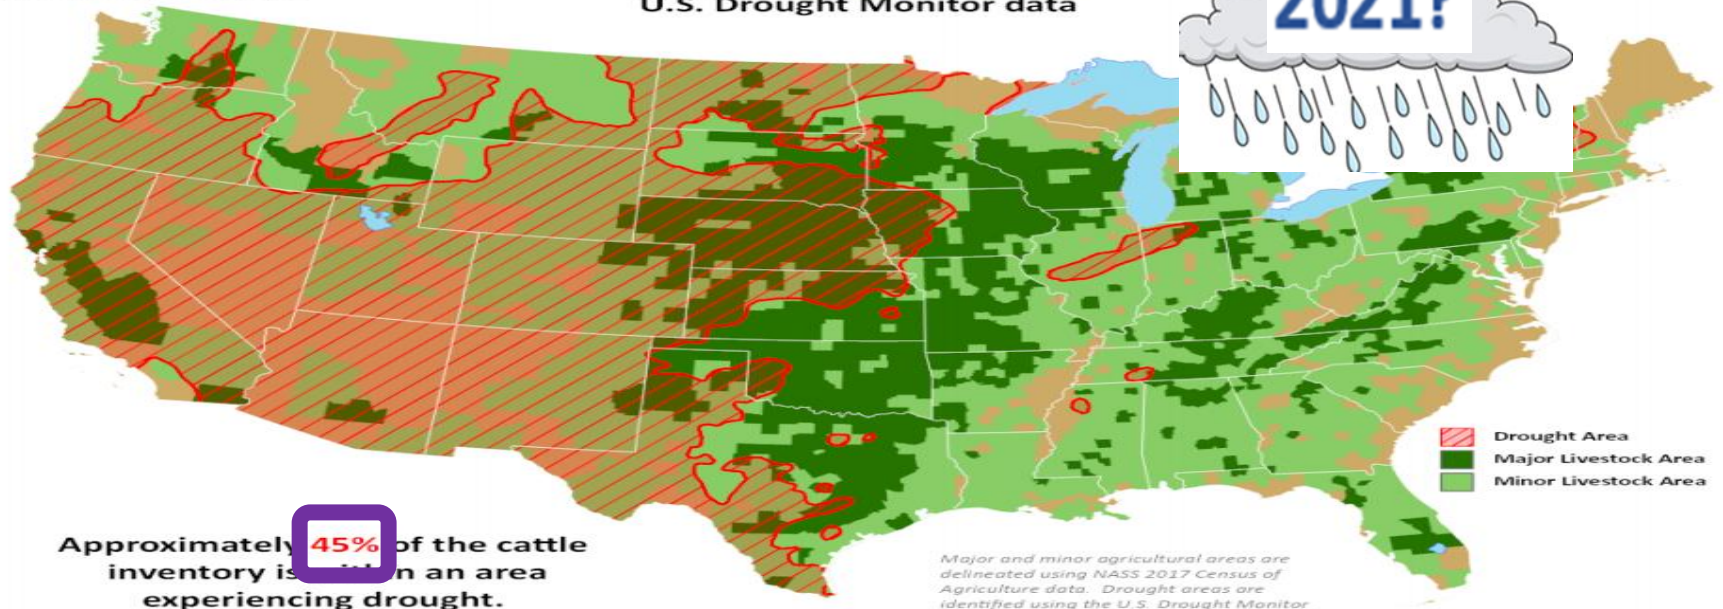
U.S. Drought Monitor data

2021?

Drought Area
Major Livestock Area
Minor Livestock Area

Approximately 45% of the cattle inventory is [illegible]n an area experiencing drought.

Major and minor agricultural areas are delineated using NASS 2017 Census of Agriculture data. Drought areas are identified using the U.S. Drought Monitor